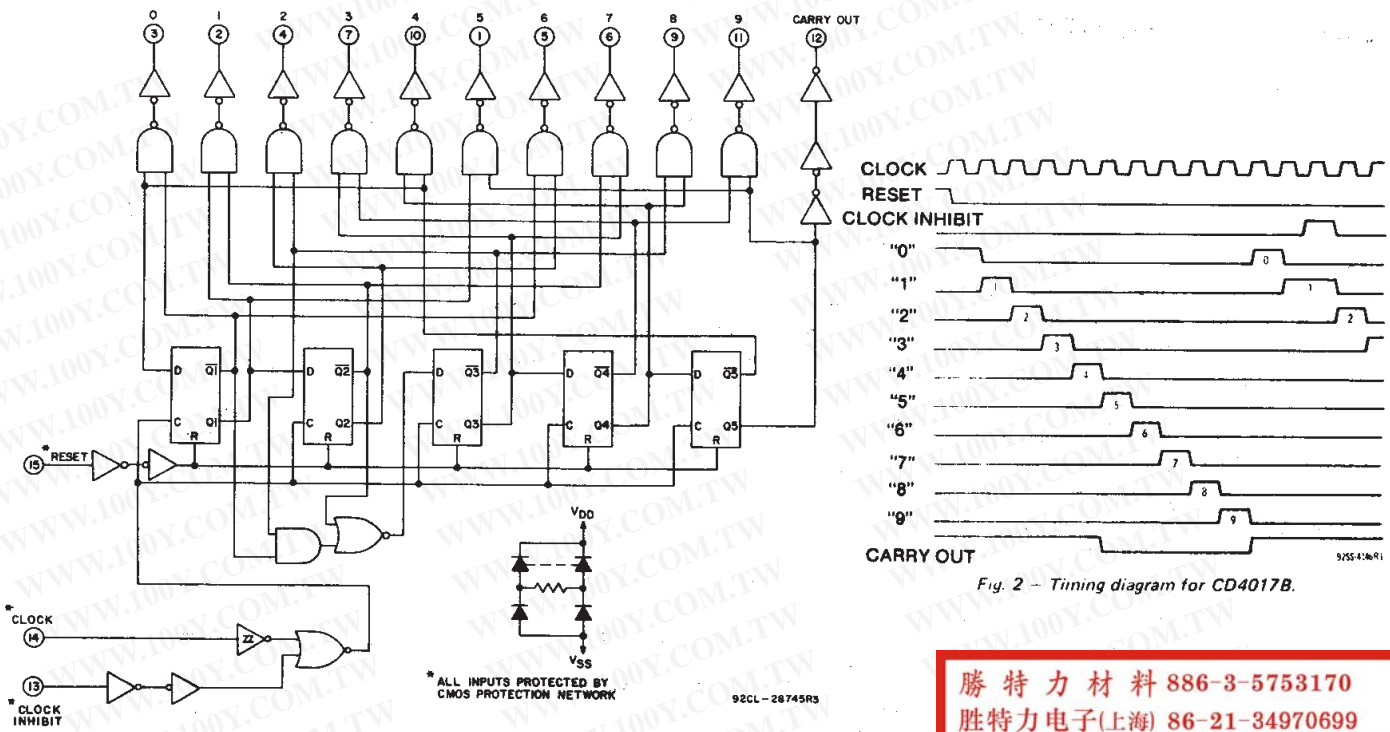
0 1 2 3 4 5 6 7 8 9 CARRY OUT
3 2 4 7 10 1 5 6 9 11 12

D $\overline{Q1}$ C Q1 R
D $\overline{Q2}$ C Q2 R
D $\overline{Q3}$ C Q3 R
D $\overline{Q4}$ C Q4 R
D $\overline{Q5}$ C Q5 R

15 *RESET

*CLOCK 14

13 *CLOCK INHIBIT

$V_{DD}$

$V_{SS}$

*ALL INPUTS PROTECTED BY CMOS PROTECTION NETWORK

92CL-28745R3

CLOCK
RESET
CLOCK INHIBIT
"0"
"1"
"2"
"3"
"4"
"5"
"6"
"7"
"8"
"9"
CARRY OUT

0 1 2 3 4 5 6 7 8 9 0 1 2

92SS-4196R1

Fig. 2 – Timing diagram for CD4017B.

勝特力材料 886-3-5753170
胜特力电子(上海) 86-21-34970699

WWW.100Y.COM.TW